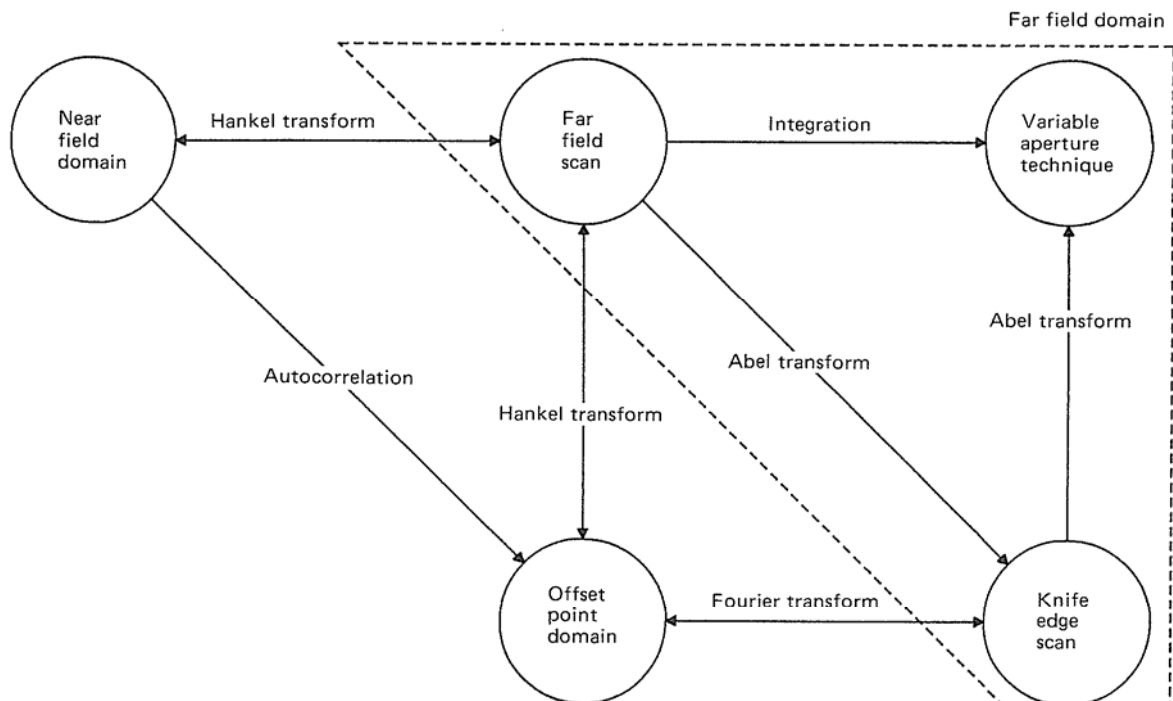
Far field domain

Near field domain

Hankel transform

Far field scan

Integration

Variable aperture technique

Abel transform

Abel transform

Autocorrelation

Hankel transform

Offset point domain

Fourier transform

Knife edge scan